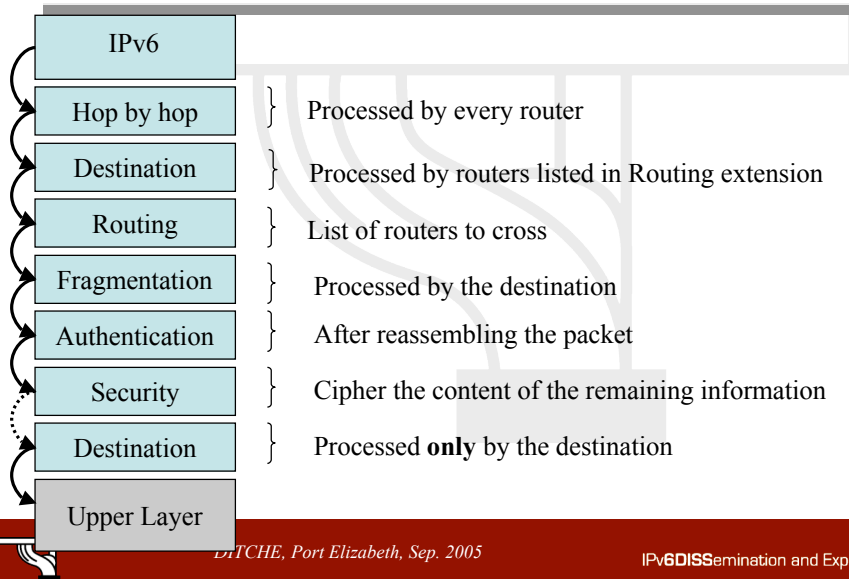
IPv6

Hop by hop
Processed by every router

Destination
Processed by routers listed in Routing extension

Routing
List of routers to cross

Fragmentation
Processed by the destination

Authentication
After reassembling the packet

Security
Cipher the content of the remaining information

Destination
Processed **only** by the destination

Upper Layer

DITCHE, Port Elizabeth, Sep. 2005

IPv6DISSemination and Exp